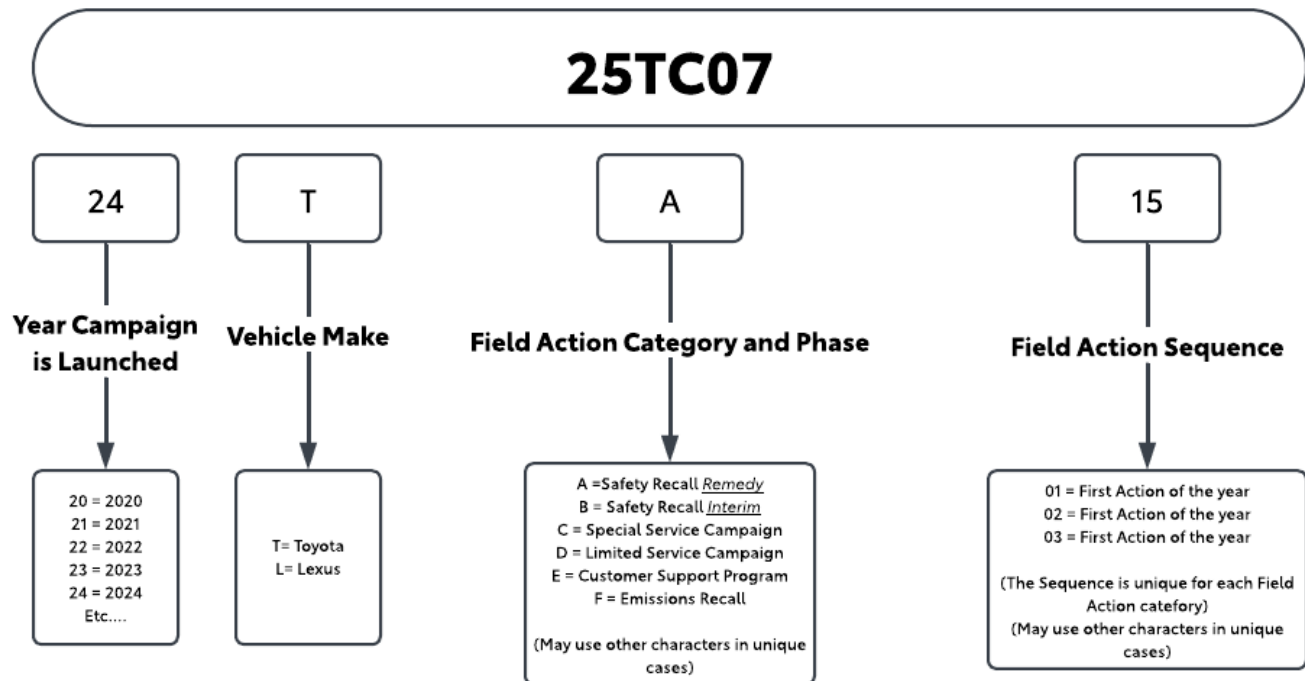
25TC07

24

Year Campaign is Launched

20 = 2020
21 = 2021
22 = 2022
23 = 2023
24 = 2024
Etc....

T

Vehicle Make

T= Toyota
L= Lexus

A

Field Action Category and Phase

A =Safety Recall *Remedy*
B = Safety Recall *Interim*
C = Special Service Campaign
D = Limited Service Campaign
E = Customer Support Program
F = Emissions Recall

(May use other characters in unique cases)

15

Field Action Sequence

01 = First Action of the year
02 = First Action of the year
03 = First Action of the year

(The Sequence is unique for each Field Action catefory)
(May use other characters in unique cases)